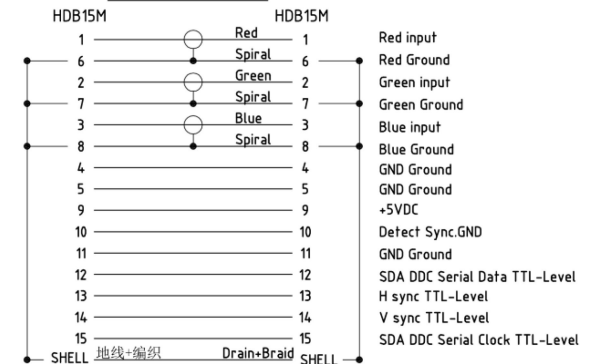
HDB15M HDB15M

| | | | | |
|---|---|---|---|---|
| 1 | Red | 1 | Red input |
| 6 | Spiral | 6 | Red Ground |
| 2 | Green | 2 | Green input |
| 7 | Spiral | 7 | Green Ground |
| 3 | Blue | 3 | Blue input |
| 8 | Spiral | 8 | Blue Ground |
| 4 | | 4 | GND Ground |
| 5 | | 5 | GND Ground |
| 9 | | 9 | +5VDC |
| 10 | | 10 | Detect Sync.GND |
| 11 | | 11 | GND Ground |
| 12 | | 12 | SDA DDC Serial Data TTL-Level |
| 13 | | 13 | H sync TTL-Level |
| 14 | | 14 | V sync TTL-Level |
| 15 | | 15 | SDA DDC Serial Clock TTL-Level |
| SHELL | 地线+编织 Drain+Braid | SHELL | |